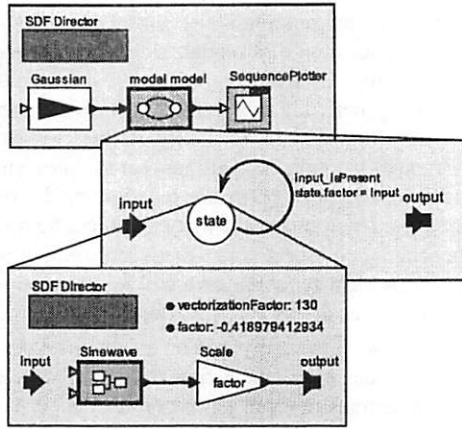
SDF Director

Gaussian

modal model

SequencePlotter

input_isPresent
state.factor = input

input

state

output

SDF Director

vectorizationFactor: 130

factor: -0.418979412934

input

Sinewave

Scale

factor

output